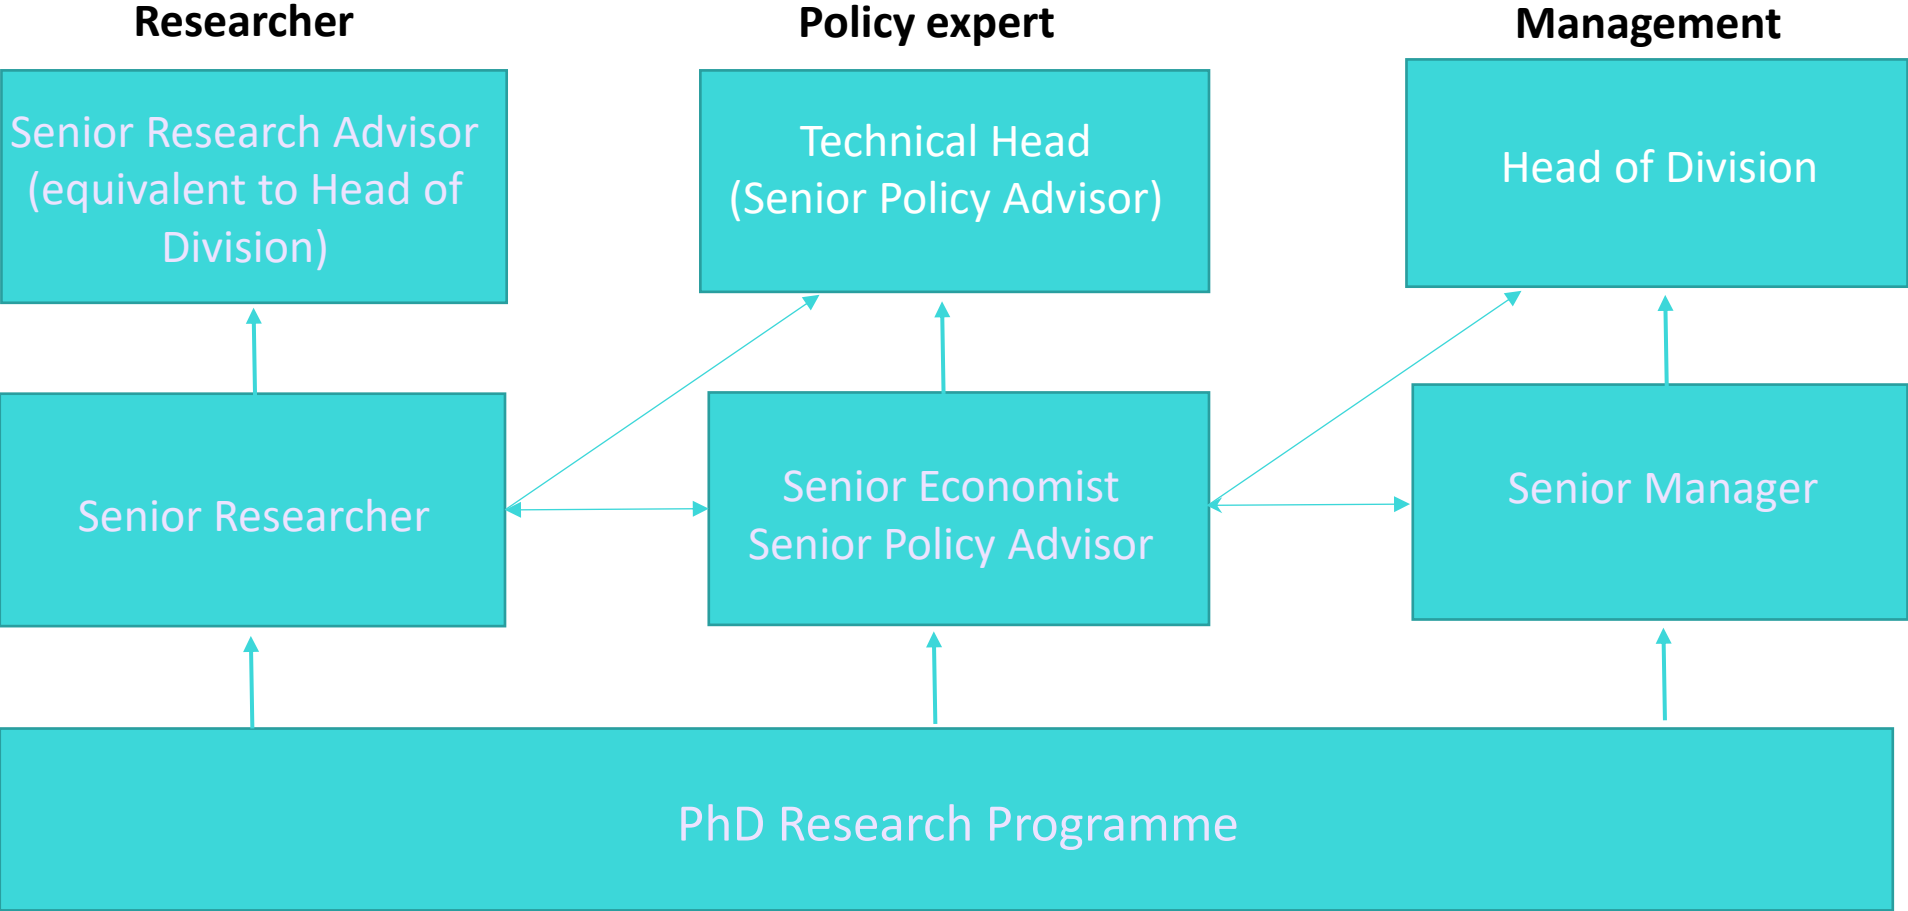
Researcher

Senior Research Advisor (equivalent to Head of Division)

Senior Researcher

Policy expert

Technical Head (Senior Policy Advisor)

Senior Economist
Senior Policy Advisor

Management

Head of Division

Senior Manager

PhD Research Programme